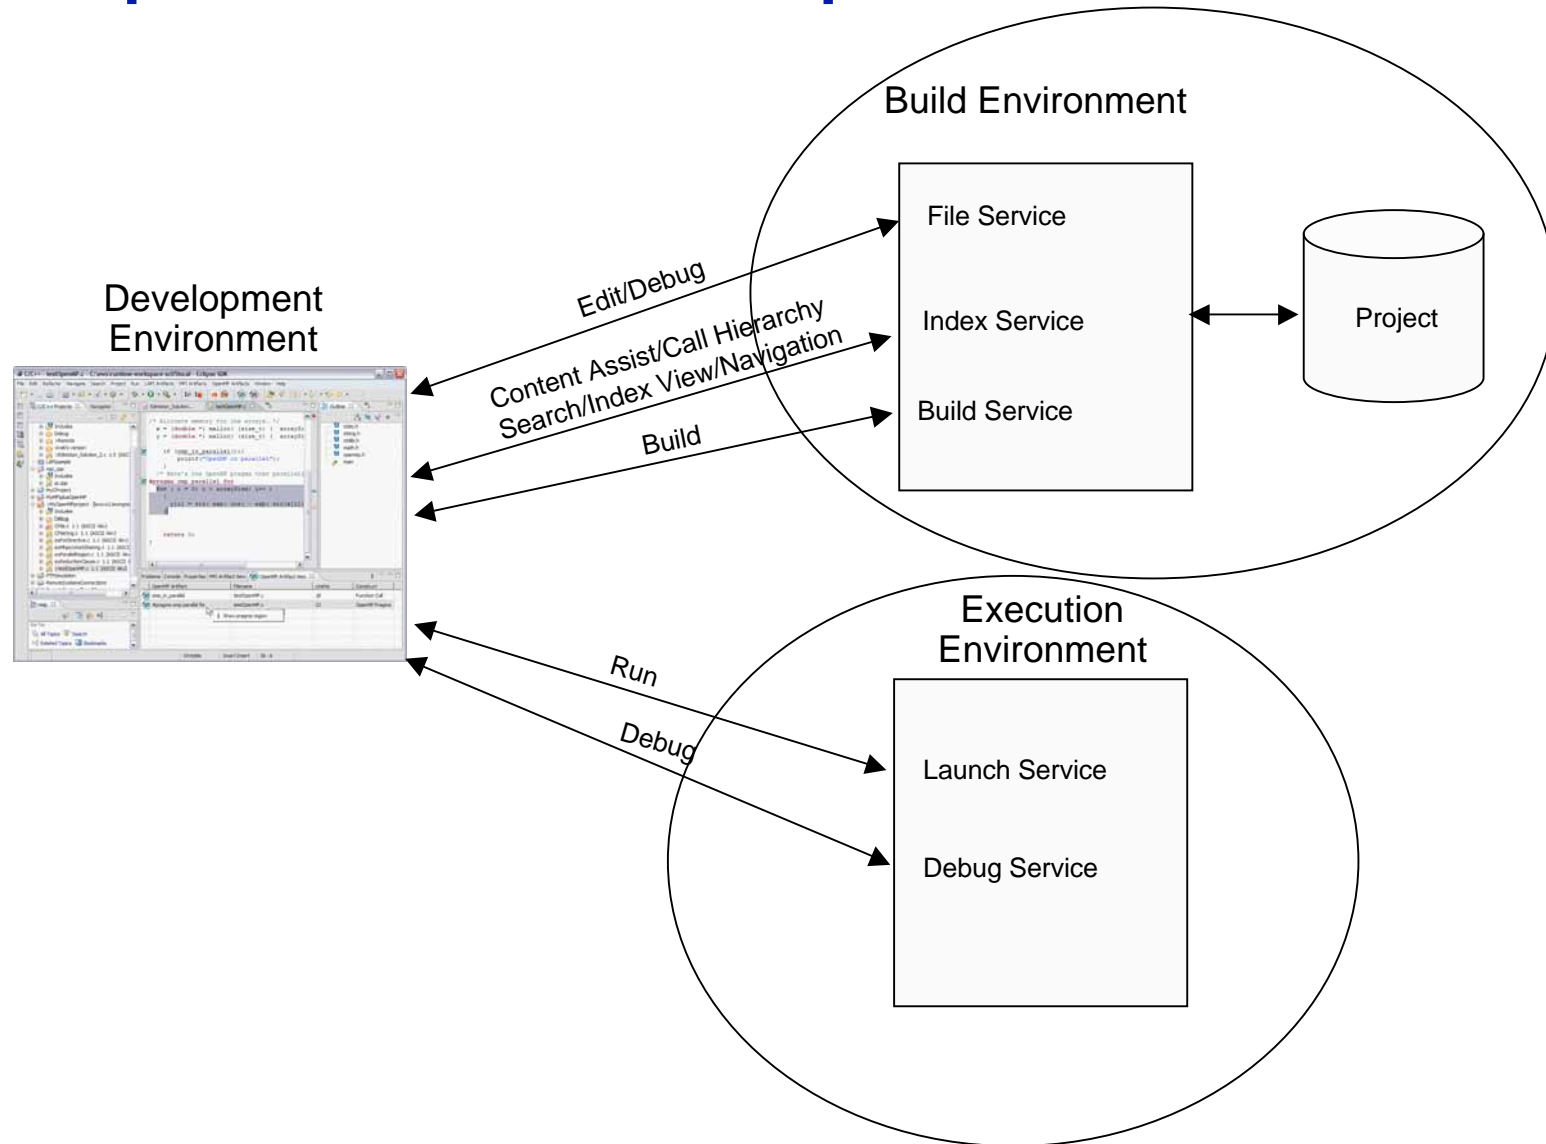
Build Environment

File Service

Index Service

Build Service

Project

Development Environment

Edit/Debug

Content Assist/Call Hierarchy
Search/Index View/Navigation

Build

Execution Environment

Run

Debug

Launch Service

Debug Service